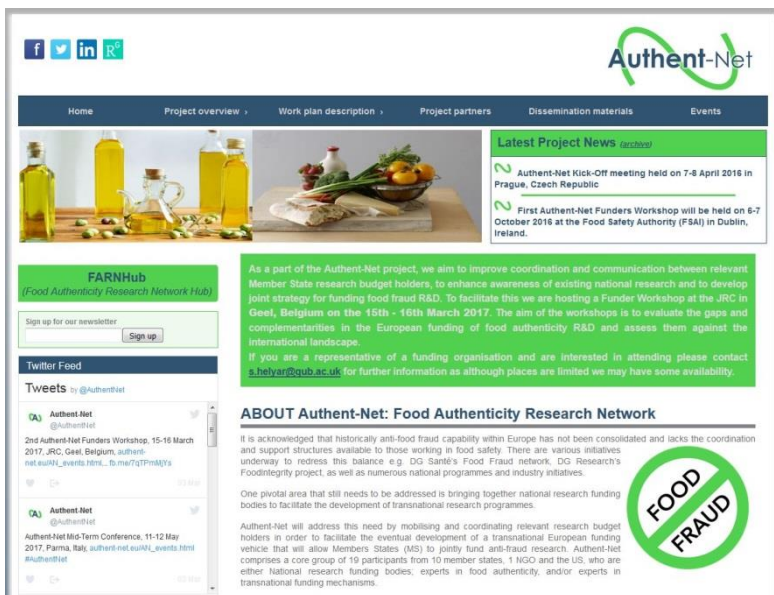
f in R

Authent-Net

Home | Project overview › | Work plan description › | Project partners | Dissemination materials | Events

Latest Project News (archive)

Authent-Net Kick-Off meeting held on 7-8 April 2016 in Prague, Czech Republic

First Authent-Net Funders Workshop will be held on 6-7 October 2016 at the Food Safety Authority (FSAI) in Dublin, Ireland.

FARNHub
(Food Authenticity Research Network Hub)

Sign up for our newsletter
Sign up

Twitter Feed

Tweets by @AuthentNet

Authent-Net
@AuthentNet
2nd Authent-Net Funders Workshop, 15-16 March 2017, JRC, Geel, Belgium, authent-net.eu/AN_events.html... fb.me/7qTPmMjYs

Authent-Net
@AuthentNet
Authent-Net Mid-Term Conference, 11-12 May 2017, Parma, Italy, authent-net.eu/AN_events.html #AuthentNet

As a part of the Authent-Net project, we aim to improve coordination and communication between relevant Member State research budget holders, to enhance awareness of existing national research and to develop joint strategy for funding food fraud R&D. To facilitate this we are hosting a Funder Workshop at the JRC in Geel, Belgium on the 15th - 16th March 2017. The aim of the workshops is to evaluate the gaps and complementarities in the European funding of food authenticity R&D and assess them against the international landscape.
If you are a representative of a funding organisation and are interested in attending please contact s.helyar@qub.ac.uk for further information as although places are limited we may have some availability.

ABOUT Authent-Net: Food Authenticity Research Network

It is acknowledged that historically anti-food fraud capability within Europe has not been consolidated and lacks the coordination and support structures available to those working in food safety. There are various initiatives underway to redress this balance e.g. DG Santé's Food Fraud network, DG Research's FoodIntegrity project, as well as numerous national programmes and industry initiatives.

One pivotal area that still needs to be addressed is bringing together national research funding bodies to facilitate the development of transnational research programmes.

Authent-Net will address this need by mobilising and coordinating relevant research budget holders in order to facilitate the eventual development of a transnational European funding vehicle that will allow Members States (MS) to jointly fund anti-fraud research. Authent-Net comprises a core group of 19 participants from 10 member states, 1 NGO and the US, who are either National research funding bodies; experts in food authenticity, and/or experts in transnational funding mechanisms.

FOOD FRAUD